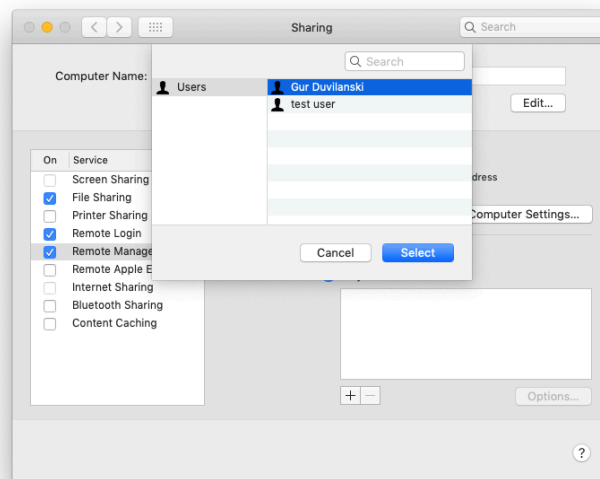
Sharing

Search

Computer Name:

Edit...

| On | Service |
|---|---|
| | Screen Sharing |
| ✓ | File Sharing |
| | Printer Sharing |
| ✓ | Remote Login |
| ✓ | Remote Manage |
| | Remote Apple E |
| | Internet Sharing |
| | Bluetooth Sharing |
| | Content Caching |

dress

Computer Settings...

Search

Users

Gur Duvilanski
test user

Cancel
Select

+ −

Options...

?